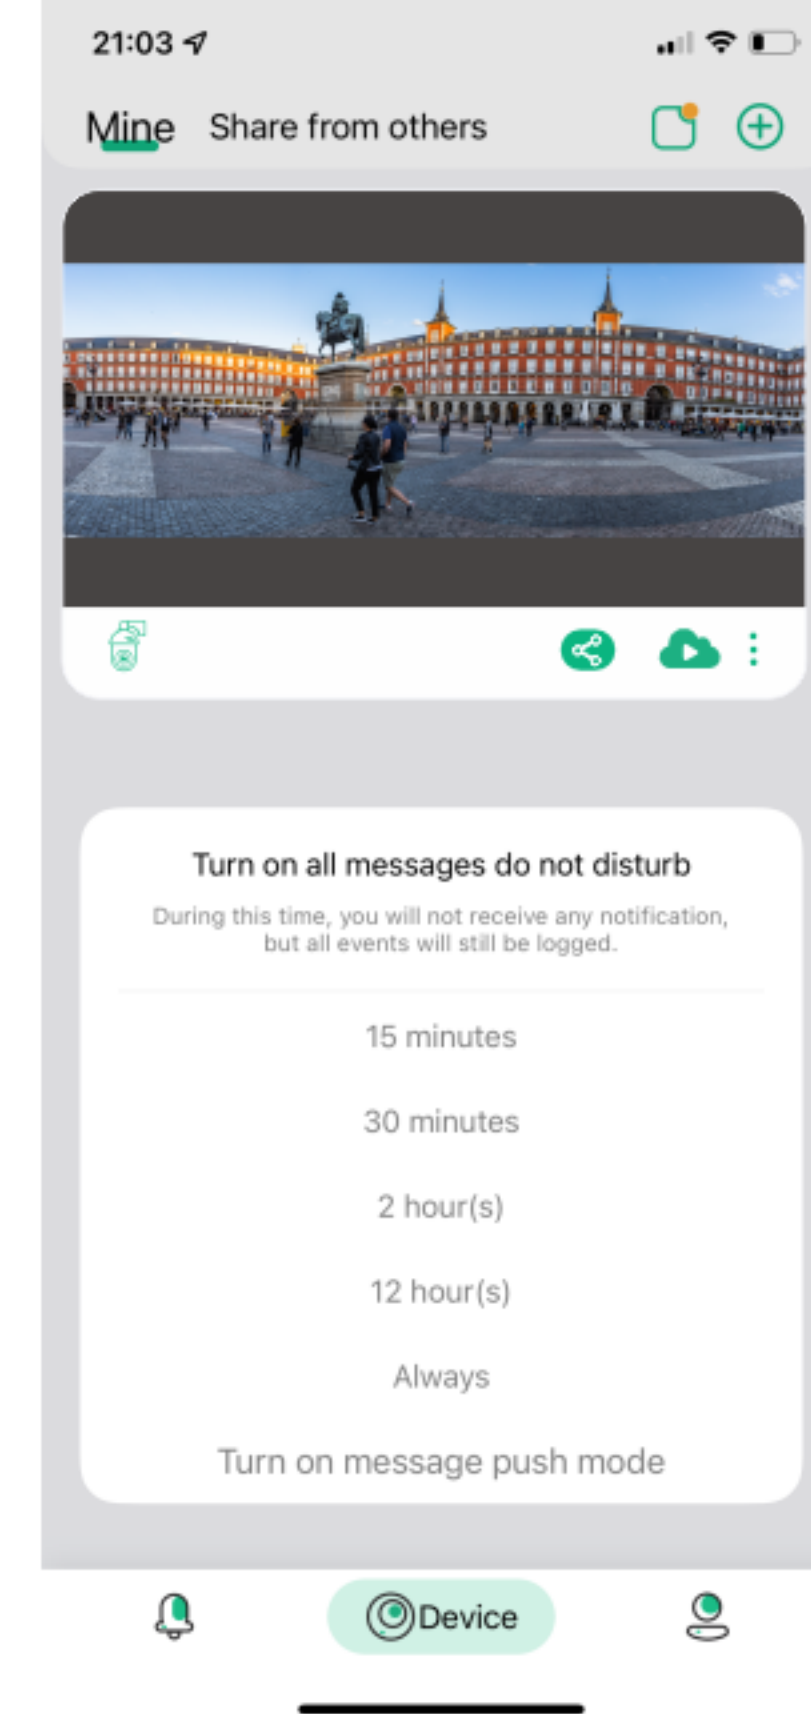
21:03

Mine Share from others

Turn on all messages do not disturb

During this time, you will not receive any notification, but all events will still be logged.

15 minutes

30 minutes

2 hour(s)

12 hour(s)

Always

Turn on message push mode

Device